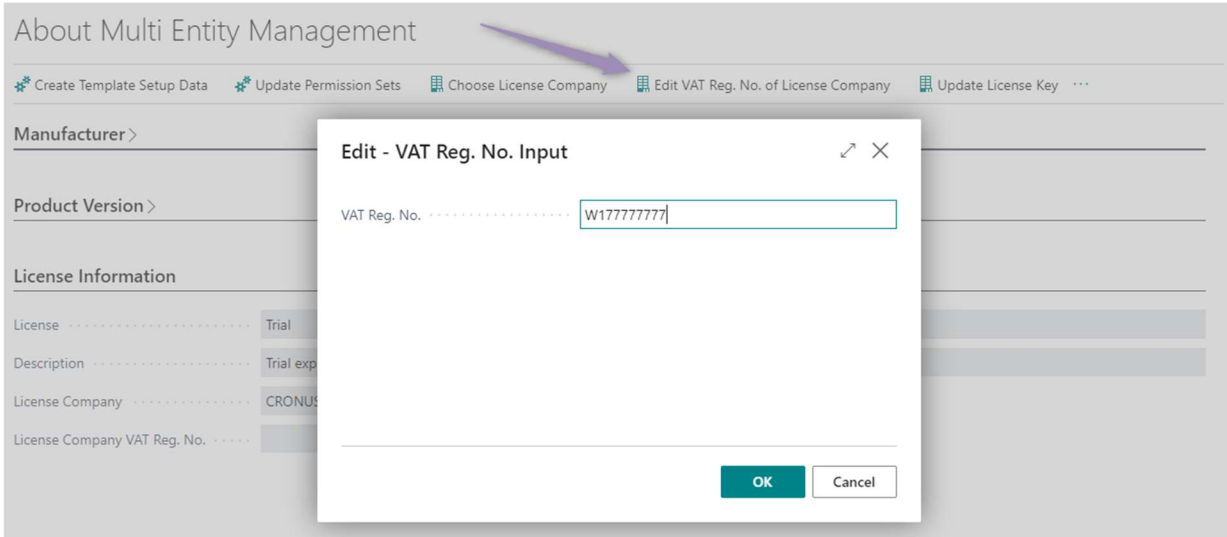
About Multi Entity Management

Create Template Setup Data
Update Permission Sets
Choose License Company
Edit VAT Reg. No. of License Company
Update License Key
···

Manufacturer >

Product Version >

License Information

License
Trial

Description
Trial exp

License Company
CRONUS

License Company VAT Reg. No.

Edit - VAT Reg. No. Input

VAT Reg. No.
W177777777

OK
Cancel